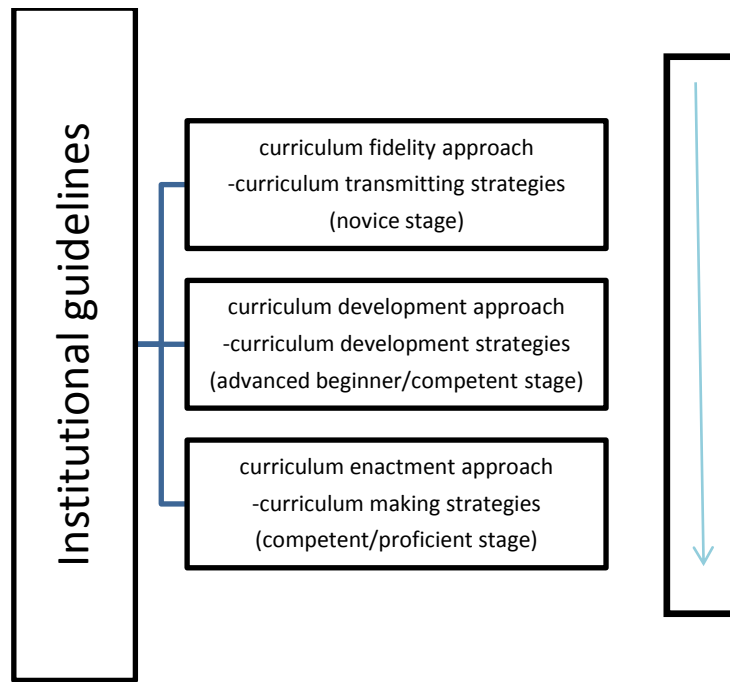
Institutional guidelines

curriculum fidelity approach
-curriculum transmitting strategies
(novice stage)

curriculum development approach
-curriculum development strategies
(advanced beginner/competent stage)

curriculum enactment approach
-curriculum making strategies
(competent/proficient stage)